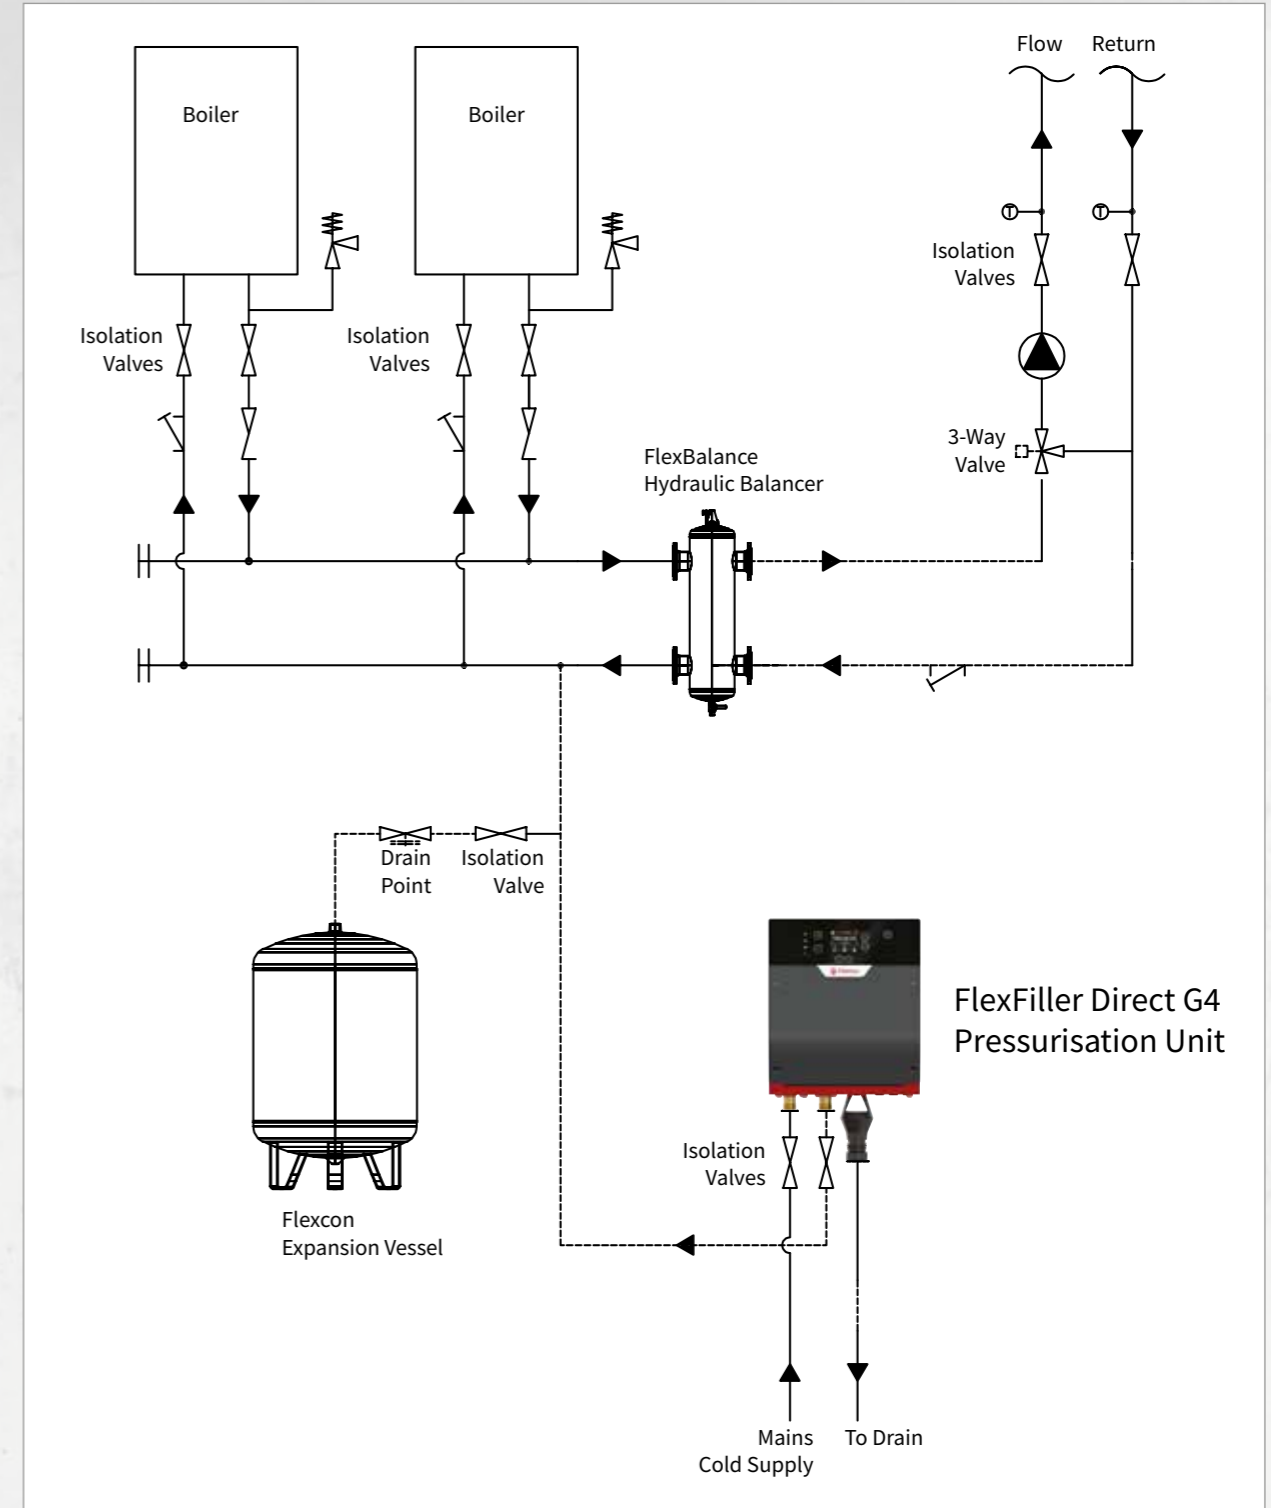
Boiler

Boiler

Flow

Return

Isolation Valves

Isolation Valves

Isolation Valves

3-Way Valve

FlexBalance Hydraulic Balancer

Drain Point

Isolation Valve

FlexFiller Direct G4 Pressurisation Unit

Isolation Valves

Flexcon Expansion Vessel

Mains Cold Supply

To Drain